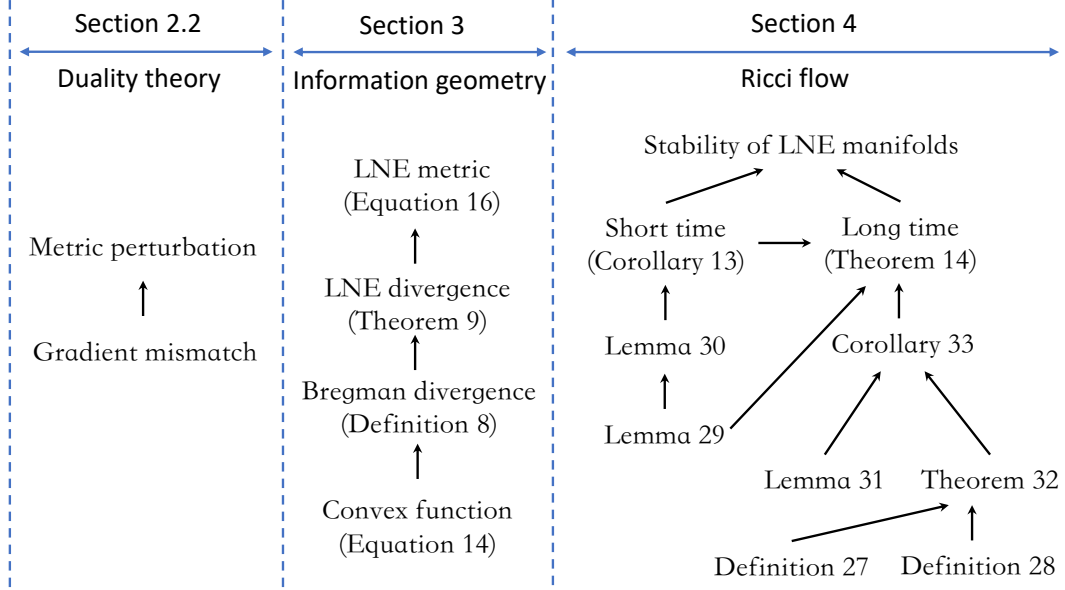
Section 2.2

Duality theory

Metric perturbation

Gradient mismatch

Section 3

Information geometry

LNE metric (Equation 16)

LNE divergence (Theorem 9)

Bregman divergence (Definition 8)

Convex function (Equation 14)

Section 4

Ricci flow

Stability of LNE manifolds

Short time (Corollary 13)

Long time (Theorem 14)

Lemma 30

Corollary 33

Lemma 29

Lemma 31

Theorem 32

Definition 27

Definition 28